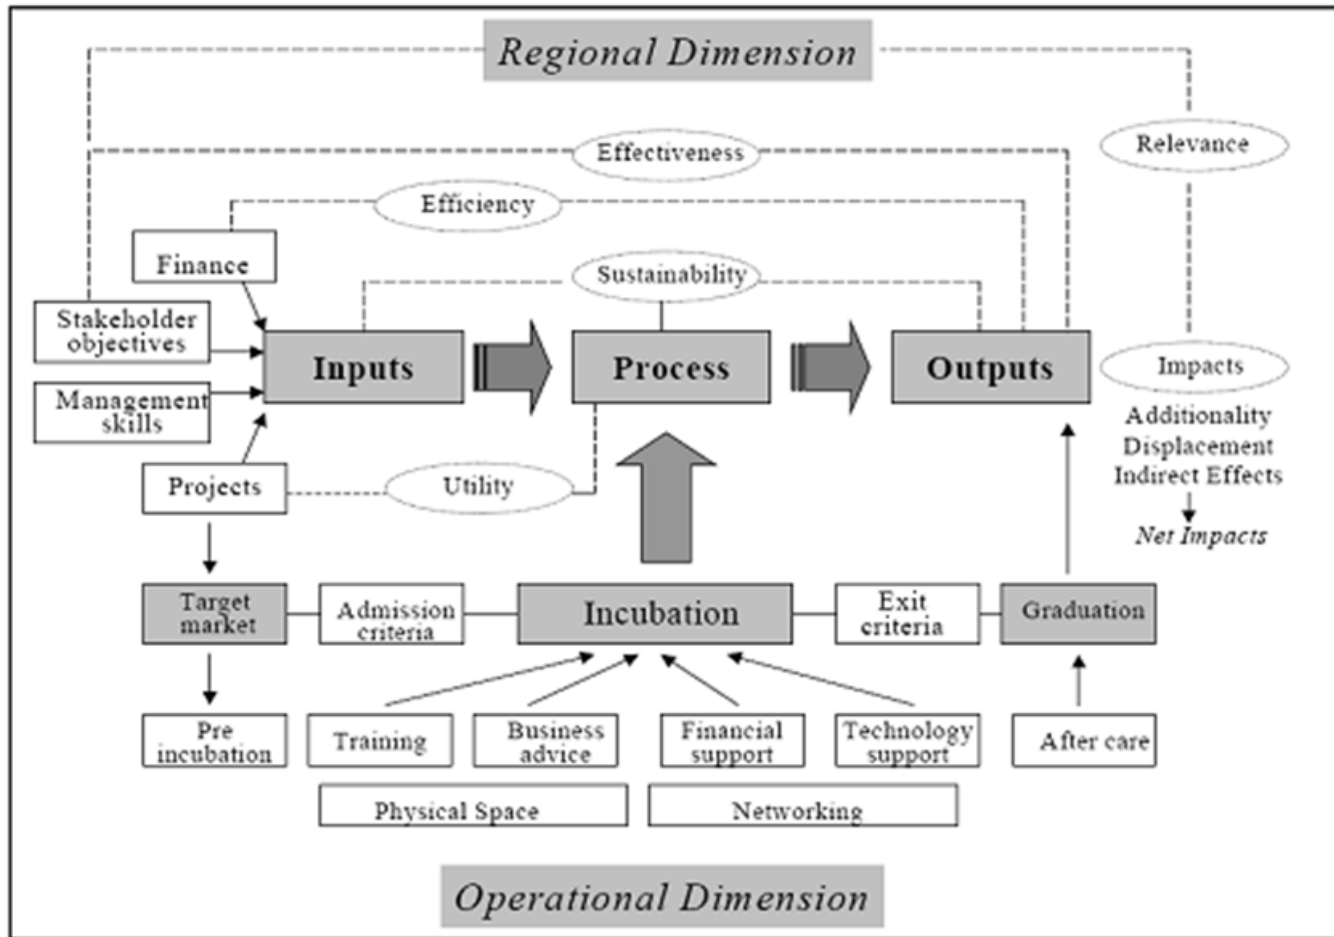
Regional Dimension

Relevance

Effectiveness

Efficiency

Finance

Sustainability

Stakeholder objectives

Management skills

Inputs

Process

Outputs

Impacts

Additionality
Displacement
Indirect Effects

Net Impacts

Projects

Utility

Target market

Admission criteria

Incubation

Exit criteria

Graduation

Pre incubation

Training

Business advice

Financial support

Technology support

After care

Physical Space

Networking

Operational Dimension